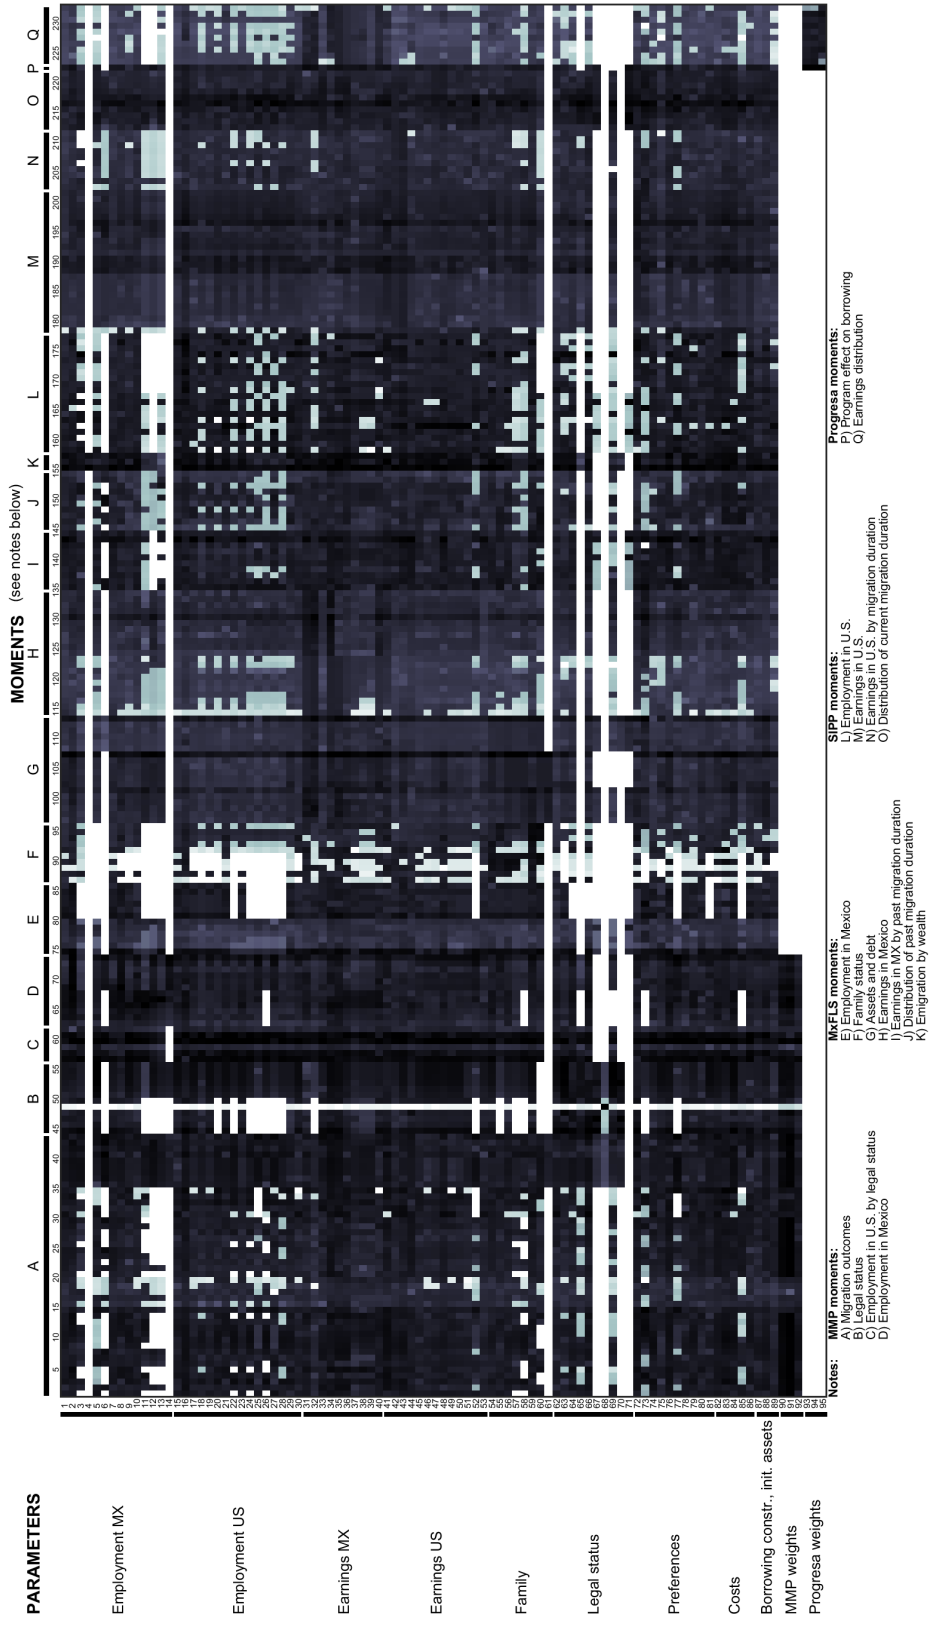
MOMENTS (see notes below)

A B C D E F G H I J K L M N O P Q

5 10 15 20 25 30 35 40 45 50 55 60 65 70 75 80 85 90 95 100 105 110 115 120 125 130 135 140 145 150 155 160 165 170 175 180 185 190 195 200 205 210 215 220 225 230

PARAMETERS

Employment MX
Employment US
Earnings MX
Earnings US
Family
Legal status
Preferences
Costs
Borrowing constr., init. assets
MMP weights
Progresa weights

1 2 3 4 5 6 7 8 9 10 11 12 13 14 15 16 17 18 19 20 21 22 23 24 25 26 27 28 29 30 31 32 33 34 35 36 37 38 39 40 41 42 43 44 45 46 47 48 49 50 51 52 53 54 55 56 57 58 59 60 61 62 63 64 65 66 67 68 69 70 71 72 73 74 75 76 77 78 79 80 81 82 83 84 85 86 87 88 89 90 91 92 93 94 95

Notes:

MMP moments:
A) Migration outcomes
B) Legal status
C) Employment in U.S. by legal status
D) Employment in Mexico

MxFLS moments:
E) Employment in Mexico
F) Family status
G) Assets and debt
H) Earnings in Mexico
I) Earnings in MX by past migration duration
J) Distribution of past migration duration
K) Emigration by wealth

SIPP moments:
L) Employment in U.S.
M) Earnings in U.S.
N) Earnings in U.S. by migration duration
O) Distribution of current migration duration

Progresa moments:
P) Program effect on borrowing
Q) Earnings distribution